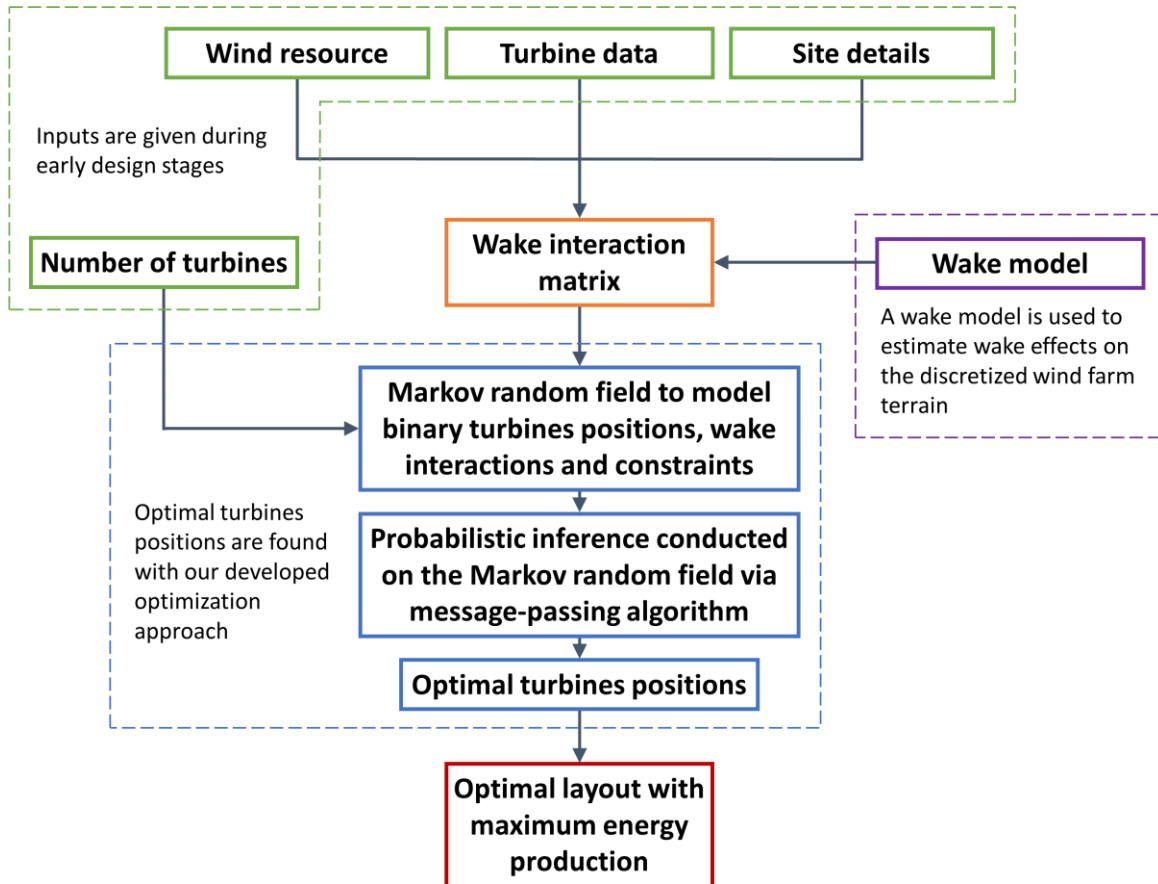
Wind resource

Turbine data

Site details

Inputs are given during early design stages

Number of turbines

Wake interaction matrix

Wake model

A wake model is used to estimate wake effects on the discretized wind farm terrain

Markov random field to model binary turbines positions, wake interactions and constraints

Optimal turbines positions are found with our developed optimization approach

Probabilistic inference conducted on the Markov random field via message-passing algorithm

Optimal turbines positions

Optimal layout with maximum energy production